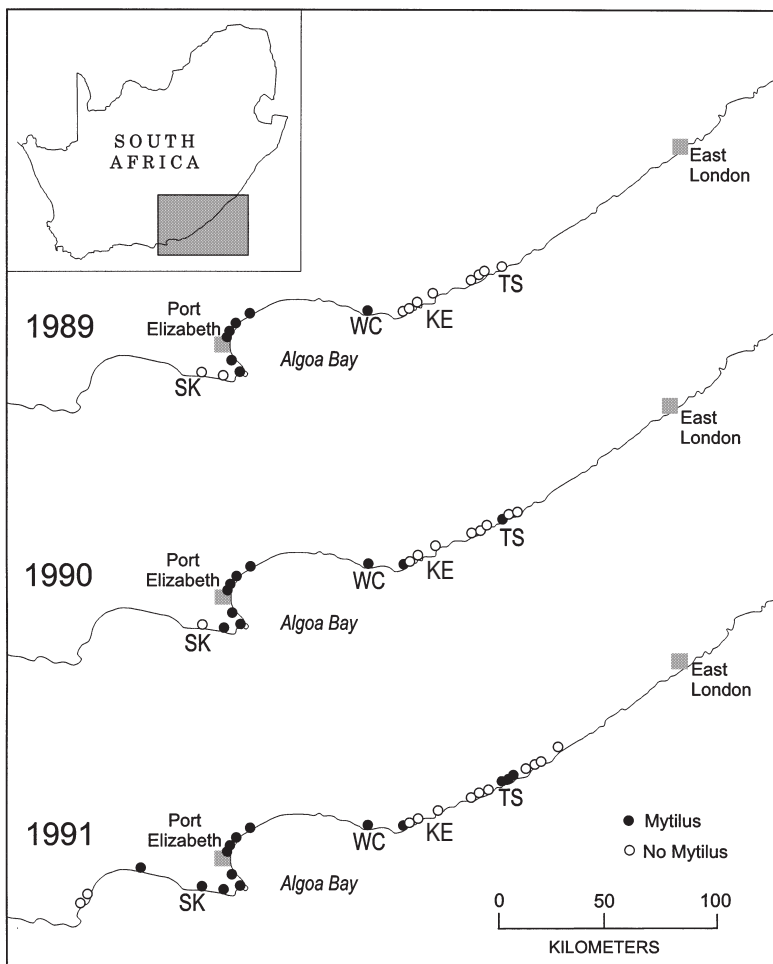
SOUTH AFRICA

East London

TS

1989

Port Elizabeth

WC

KE

Algoa Bay

SK

East London

TS

1990

Port Elizabeth

WC

KE

Algoa Bay

SK

East London

TS

1991

Port Elizabeth

WC

KE

Algoa Bay

SK

Mytilus

No Mytilus

0 50 100

KILOMETERS